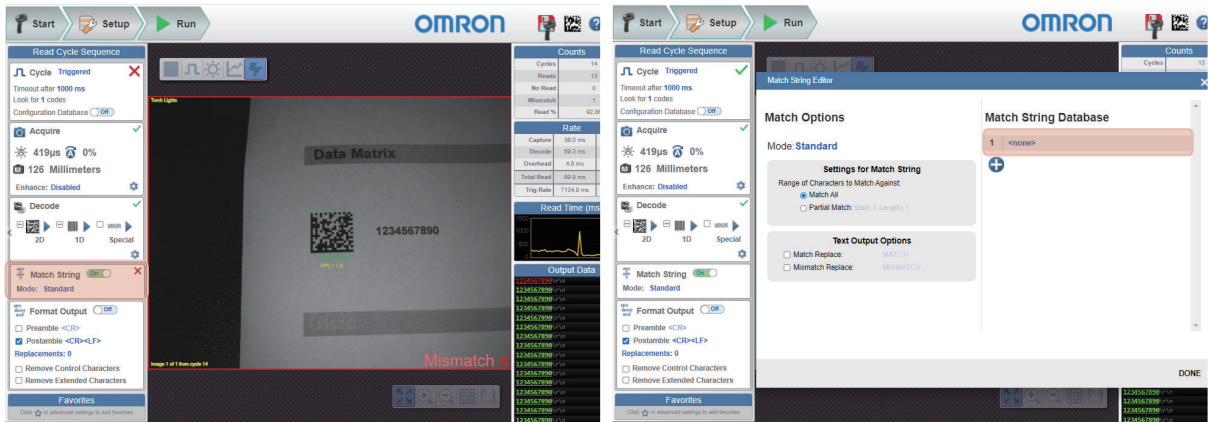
Start Setup Run OMRON

Read Cycle Sequence

Cycle Triggered
Timeout after 1000 ms
Look for 1 codes
Configuration Database Off

Acquire
419µs 0%
126 Millimeters
Enhance: Disabled

Decode
2D 1D Special

Match String On
Mode: Standard

Format Output Off
Preamble <CR>
Postamble <CR><LF>
Replacements: 0
Remove Control Characters
Remove Extended Characters

Favorites
Click in advanced settings to add favorites

Torch Lights

Data Matrix

1234567890

Image 1 of 1 from cycle 14

Mismatch

Counts

| Cycles | 14 |
|---|---|
| Reads | 13 |
| No Read | 0 |
| Mismatch | 1 |
| Read % | 92.8 |

Rate

| Capture | 38.0 ms |
|---|---|
| Decode | 59.3 ms |
| Overhead | 4.6 ms |
| Total Read | 99.9 ms |
| Trig Rate | 7134.8 ms |

Read Time (ms

Output Data
1234567890\r\n
1234567890\r\n
1234567890\r\n
1234567890\r\n
1234567890\r\n
1234567890\r\n
1234567890\r\n
1234567890\r\n
1234567890\r\n
1234567890\r\n
1234567890\r\n
1234567890\r\n
1234567890\r\n
1234567890\r\n
1234567890\r\n

Start Setup Run OMRON

Read Cycle Sequence

Cycle Triggered
Timeout after 1000 ms
Look for 1 codes
Configuration Database Off

Acquire
419µs 0%
126 Millimeters
Enhance: Disabled

Decode
2D 1D Special

Match String On
Mode: Standard

Format Output Off
Preamble <CR>
Postamble <CR><LF>
Replacements: 0
Remove Control Characters
Remove Extended Characters

Favorites
Click in advanced settings to add favorites

Counts
Cycles 13

Match String Editor

Match Options

Mode: Standard

Settings for Match String
Range of Characters to Match Against:
Match All
Partial Match: Start: 0 Length: 1

Text Output Options
Match Replace: MATCH
Mismatch Replace: MISMATCH

Match String Database
1 <none>

DONE

1234567890\r\n
1234567890\r\n
1234567890\r\n
1234567890\r\n